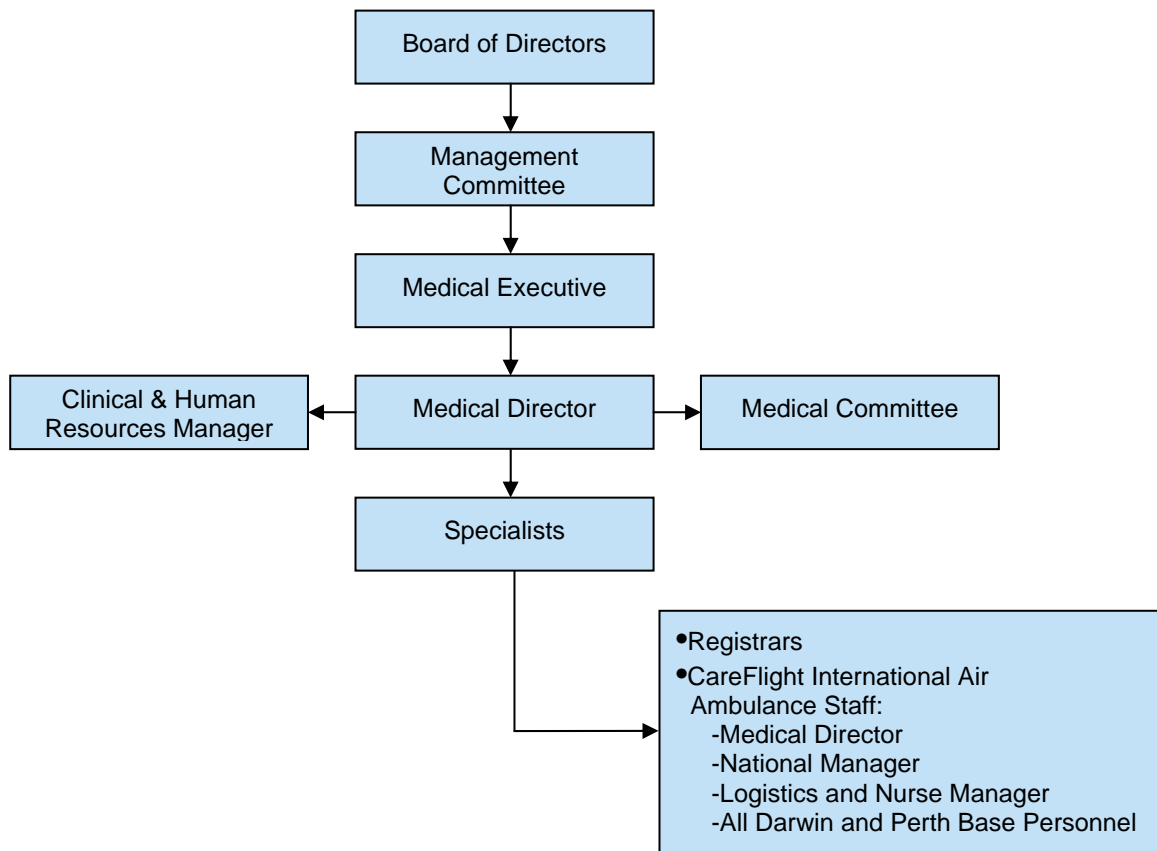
Board of Directors

Management Committee

Medical Executive

Clinical & Human Resources Manager

Medical Director

Medical Committee

Specialists

•Registrars
•CareFlight International Air Ambulance Staff:
-Medical Director
-National Manager
-Logistics and Nurse Manager
-All Darwin and Perth Base Personnel